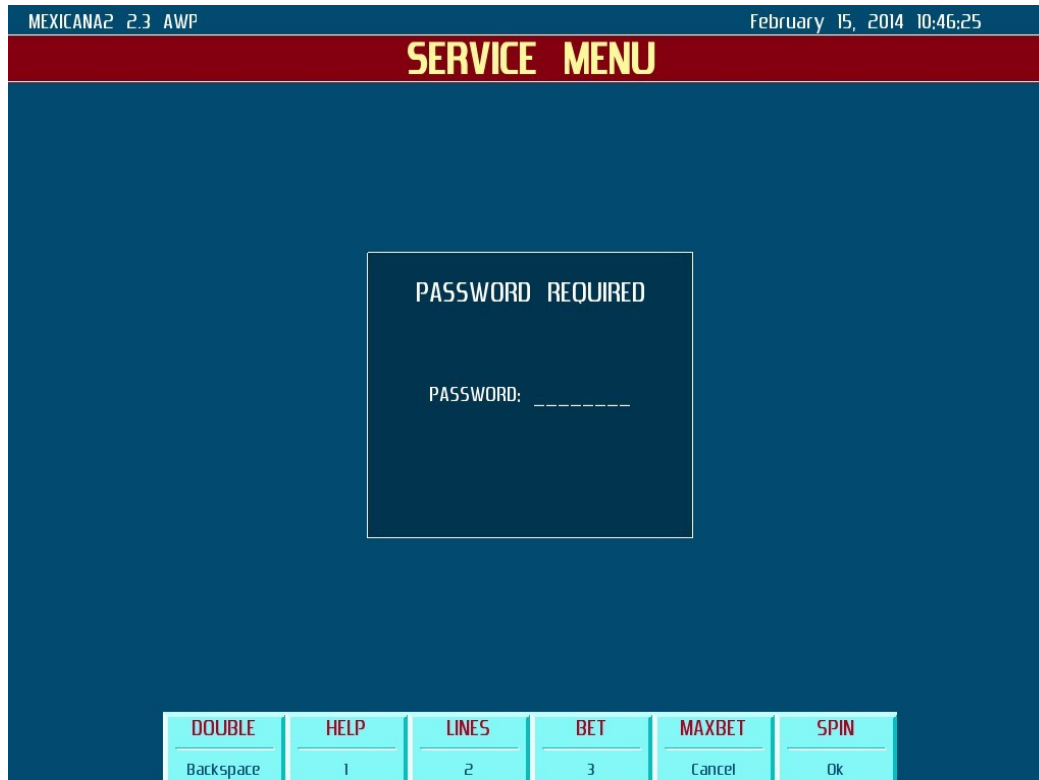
MEXICANA2 2.3 AWP

February 15, 2014 10:46:25

SERVICE MENU

PASSWORD REQUIRED

PASSWORD: _______

| DOUBLE | HELP | LINES | BET | MAXBET | SPIN |
|---|---|---|---|---|---|
| Backspace | 1 | 2 | 3 | Cancel | Ok |